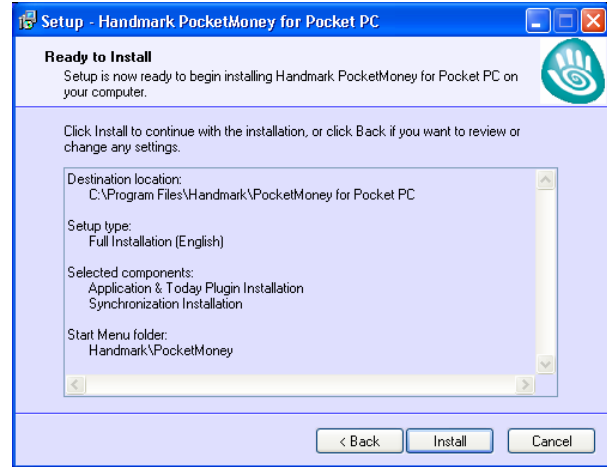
Setup - Handmark PocketMoney for Pocket PC

Ready to Install
Setup is now ready to begin installing Handmark PocketMoney for Pocket PC on your computer.

Click Install to continue with the installation, or click Back if you want to review or change any settings.

Destination location:
C:\Program Files\Handmark\PocketMoney for Pocket PC

Setup type:
Full Installation (English)

Selected components:
Application & Today Plugin Installation
Synchronization Installation

Start Menu folder:
Handmark\PocketMoney

< Back
Install
Cancel